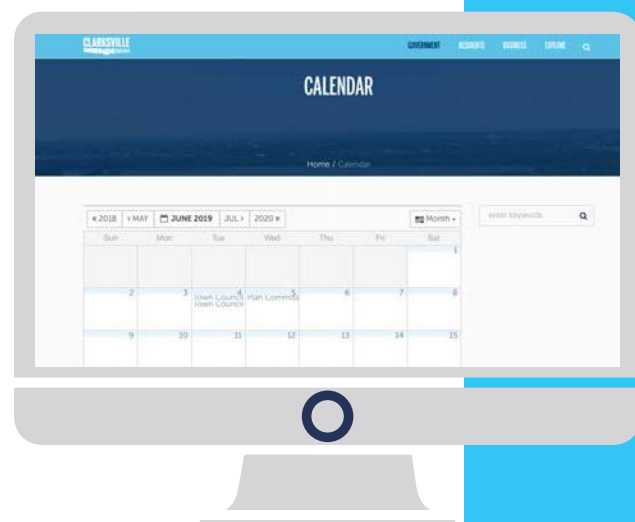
CLARKSVILLE

GOVERNMENT RESIDENTS BUSINESS EXPLORE

CALENDAR

Home / Calendar

« 2018 ‹ MAY JUNE 2019 JUL › 2020 »

Month

enter keywords

| Sun | Mon | Tue | Wed | Thu | Fri | Sat |
|---|---|---|---|---|---|---|
| | | | | | | 1 |
| 2 | 3 | 4 Town Council Town Council | 5 Plan Commiss | 6 | 7 | 8 |
| 9 | 10 | 11 | 12 | 13 | 14 | 15 |